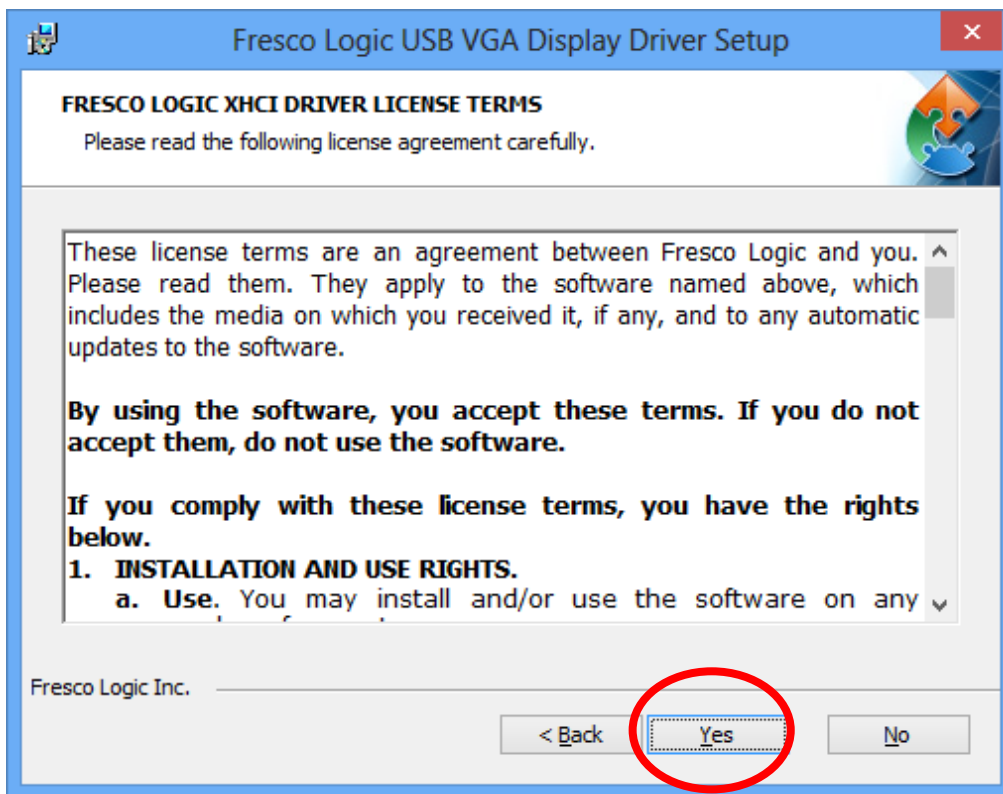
Fresco Logic USB VGA Display Driver Setup

×

FRESCO LOGIC XHCI DRIVER LICENSE TERMS

Please read the following license agreement carefully.

These license terms are an agreement between Fresco Logic and you. Please read them. They apply to the software named above, which includes the media on which you received it, if any, and to any automatic updates to the software.

By using the software, you accept these terms. If you do not accept them, do not use the software.

If you comply with these license terms, you have the rights below.

1. INSTALLATION AND USE RIGHTS.

a. Use. You may install and/or use the software on any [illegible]

Fresco Logic Inc.

< Back

Yes

No